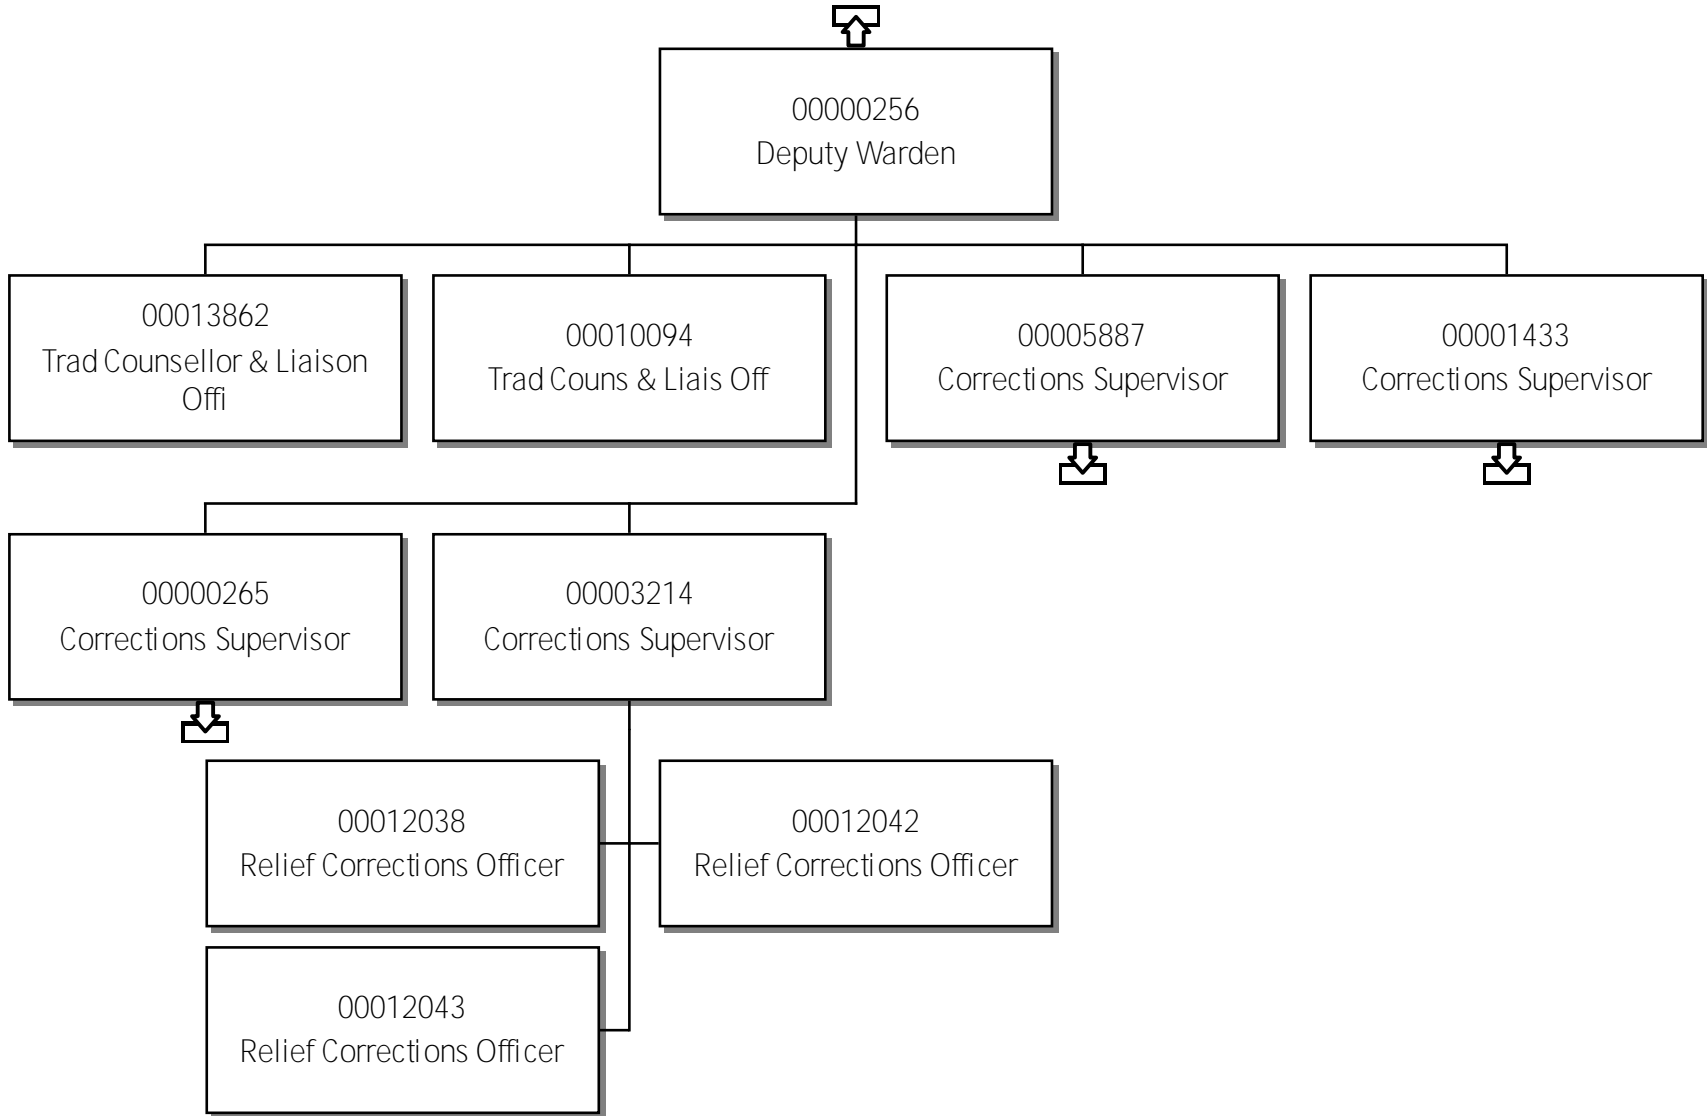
00000256
Deputy Warden

00013862
Trad Counsellor & Liaison Offi

00010094
Trad Couns & Liais Off

00005887
Corrections Supervisor

00001433
Corrections Supervisor

00000265
Corrections Supervisor

00003214
Corrections Supervisor

00012038
Relief Corrections Officer

00012042
Relief Corrections Officer

00012043
Relief Corrections Officer